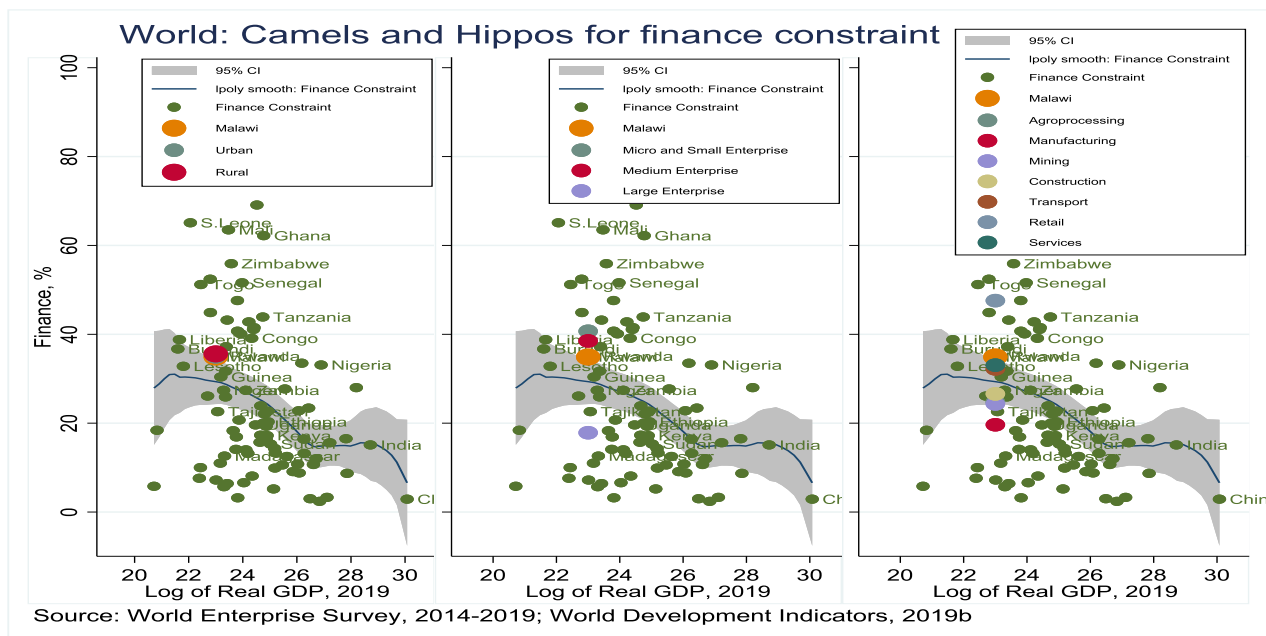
World: Camels and Hippos for finance constraint

95% CI
lpoly smooth: Finance Constraint
Finance Constraint
Malawi
Urban
Rural

95% CI
lpoly smooth: Finance Constraint
Finance Constraint
Malawi
Micro and Small Enterprise
Medium Enterprise
Large Enterprise

95% CI
lpoly smooth: Finance Constraint
Finance Constraint
Malawi
Agroprocessing
Manufacturing
Mining
Construction
Transport
Retail
Services

Finance, %

100
80
60
40
20
0

S.Leone
Mali
Ghana
Zimbabwe
Togo
Senegal
Tanzania
Liberia
Congo
Burundi
Malawi
Rwanda
Lesotho
Nigeria
Guinea
Zambia
Tajikistan
Ethiopia
Kenya
Sudan
India
Madagascar
China

S.Leone
Mali
Ghana
Zimbabwe
Togo
Senegal
Tanzania
Liberia
Congo
Burundi
Malawi
Rwanda
Lesotho
Nigeria
Guinea
Zambia
Tajikistan
Ethiopia
Kenya
Sudan
India
Madagascar
China

Zimbabwe
Senegal
Tanzania
Liberia
Congo
Burundi
Malawi
Rwanda
Lesotho
Nigeria
Guinea
Zambia
Tajikistan
Ethiopia
Kenya
Sudan
India
China

20 22 24 26 28 30
Log of Real GDP, 2019

20 22 24 26 28 30
Log of Real GDP, 2019

20 22 24 26 28 30
Log of Real GDP, 2019

Source: World Enterprise Survey, 2014-2019; World Development Indicators, 2019b